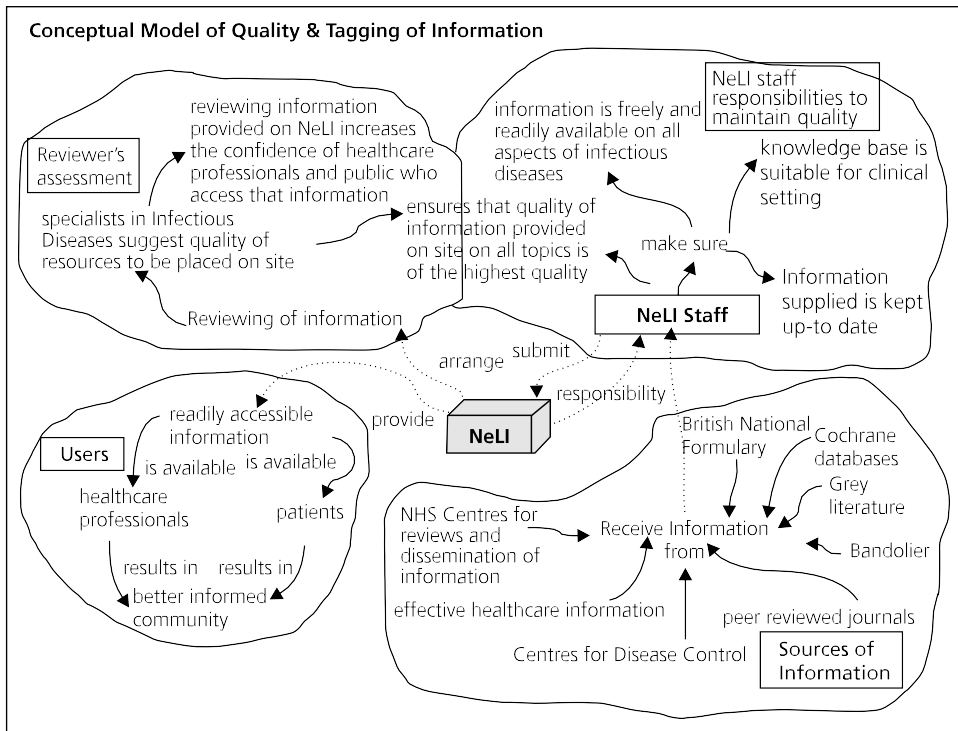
Conceptual Model of Quality & Tagging of Information

Reviewer's assessment

reviewing information provided on NeLI increases the confidence of healthcare professionals and public who access that information

specialists in Infectious Diseases suggest quality of resources to be placed on site

ensures that quality of information provided on site on all topics is of the highest quality

Reviewing of information

NeLI staff responsibilities to maintain quality

information is freely and readily available on all aspects of infectious diseases

knowledge base is suitable for clinical setting

make sure

Information supplied is kept up-to date

NeLI Staff

arrange

submit

responsibility

provide

NeLI

Users

readily accessible information

is available

is available

healthcare professionals

patients

results in

results in

better informed community

British National Formulary

Cochrane databases

Grey literature

Bandolier

NHS Centres for reviews and dissemination of information

Receive Information from

effective healthcare information

peer reviewed journals

Centres for Disease Control

Sources of Information